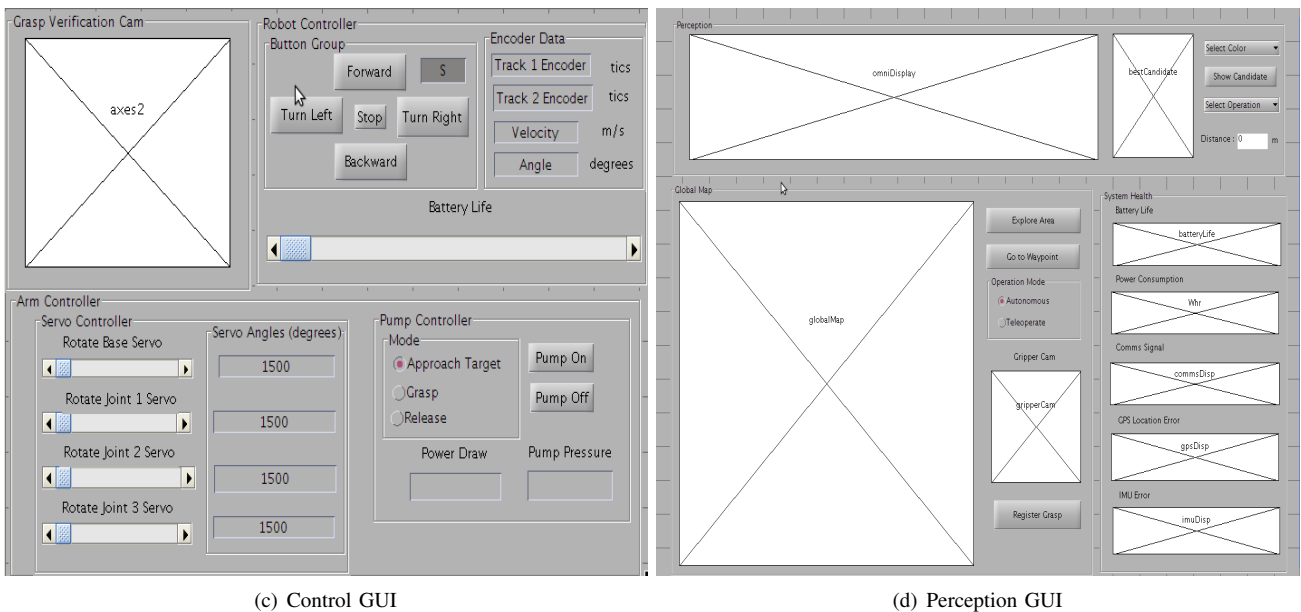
Grasp Verification Cam

axes2

Robot Controller

Button Group

Forward

S

Turn Left

Stop

Turn Right

Backward

Encoder Data

Track 1 Encoder tics

Track 2 Encoder tics

Velocity m/s

Angle degrees

Battery Life

Arm Controller

Servo Controller

Rotate Base Servo

Rotate Joint 1 Servo

Rotate Joint 2 Servo

Rotate Joint 3 Servo

Servo Angles (degrees)

1500

1500

1500

1500

Pump Controller

Mode

Approach Target

Grasp

Release

Pump On

Pump Off

Power Draw

Pump Pressure

(c) Control GUI

Perception

omniDisplay

bestCandidate

Select Color

Show Candidate

Select Operation

Distance : 0 m

Global Map

globalMap

Explore Area

Go to Waypoint

Operation Mode

Autonomous

Teleoperate

Gripper Cam

gripperCam

Register Grasp

System Health

Battery Life

batteryLife

Power Consumption

Whr

Comms Signal

commsDisp

GPS Location Error

gpsDisp

IMU Error

imuDisp

(d) Perception GUI